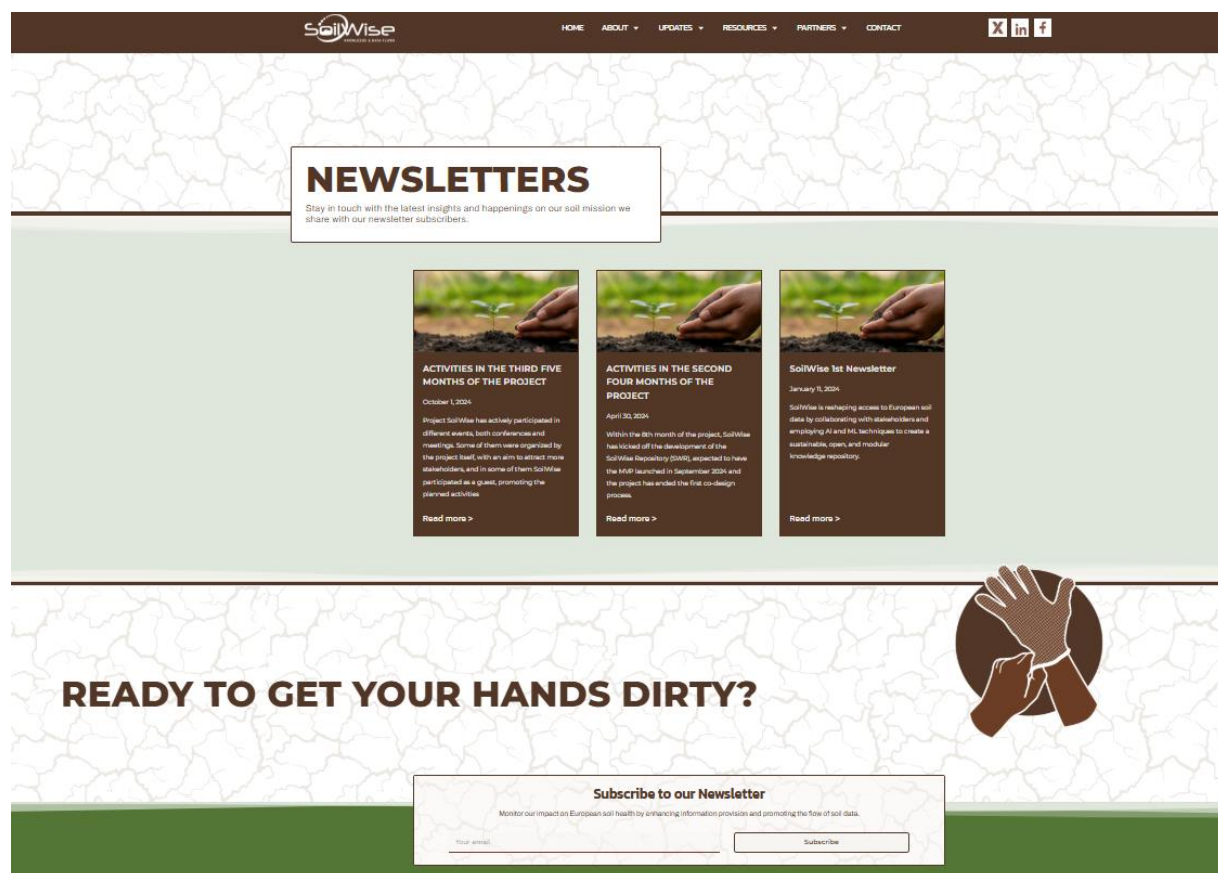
SoilWise
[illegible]

HOME ABOUT ▾ UPDATES ▾ RESOURCES ▾ PARTNERS ▾ CONTACT

X in f

NEWSLETTERS
Stay in touch with the latest insights and happenings on our soil mission we share with our newsletter subscribers.

ACTIVITIES IN THE THIRD FIVE MONTHS OF THE PROJECT
October 1, 2024
Project SoilWise has actively participated in different events, both conferences and meetings. Some of them were organized by the project itself, with an aim to attract more stakeholders, and in some of them SoilWise participated as a guest, promoting the planned activities
Read more >

ACTIVITIES IN THE SECOND FOUR MONTHS OF THE PROJECT
April 30, 2024
Within the 8th month of the project, SoilWise has kicked off the development of the SoilWise Repository (SWR), expected to have the MVP launched in September 2024 and the project has ended the first co-design process.
Read more >

SoilWise 1st Newsletter
January 11, 2024
SoilWise is reshaping access to European soil data by collaborating with stakeholders and employing AI and ML techniques to create a sustainable, open, and modular knowledge repository.
Read more >

READY TO GET YOUR HANDS DIRTY?

Subscribe to our Newsletter
Monitor our impact on European soil health by enhancing information provision and promoting the flow of soil data.
Your email
Subscribe